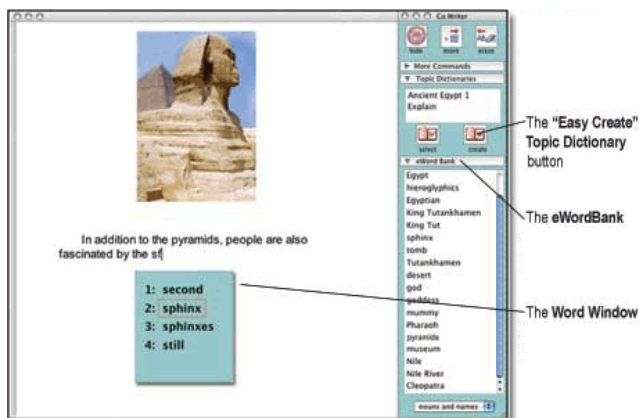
Co:Writer

hide

more

erase

More Commands

Topic Dictionaries

Ancient Egypt 1
Explain

select

create

eWord Bank

Egypt
hieroglyphics
Egyptian
King Tutankhamen
King Tut
sphinx
tomb
Tutankhamen
desert
god
goddess
mummy
Pharaoh
pyramids
museum
Nile
Nile River
Cleopatra

nouns and names

In addition to the pyramids, people are also fascinated by the sf

1: second
2: sphinx
3: sphinxes
4: still

The "Easy Create" Topic Dictionary button

The eWordBank

The Word Window